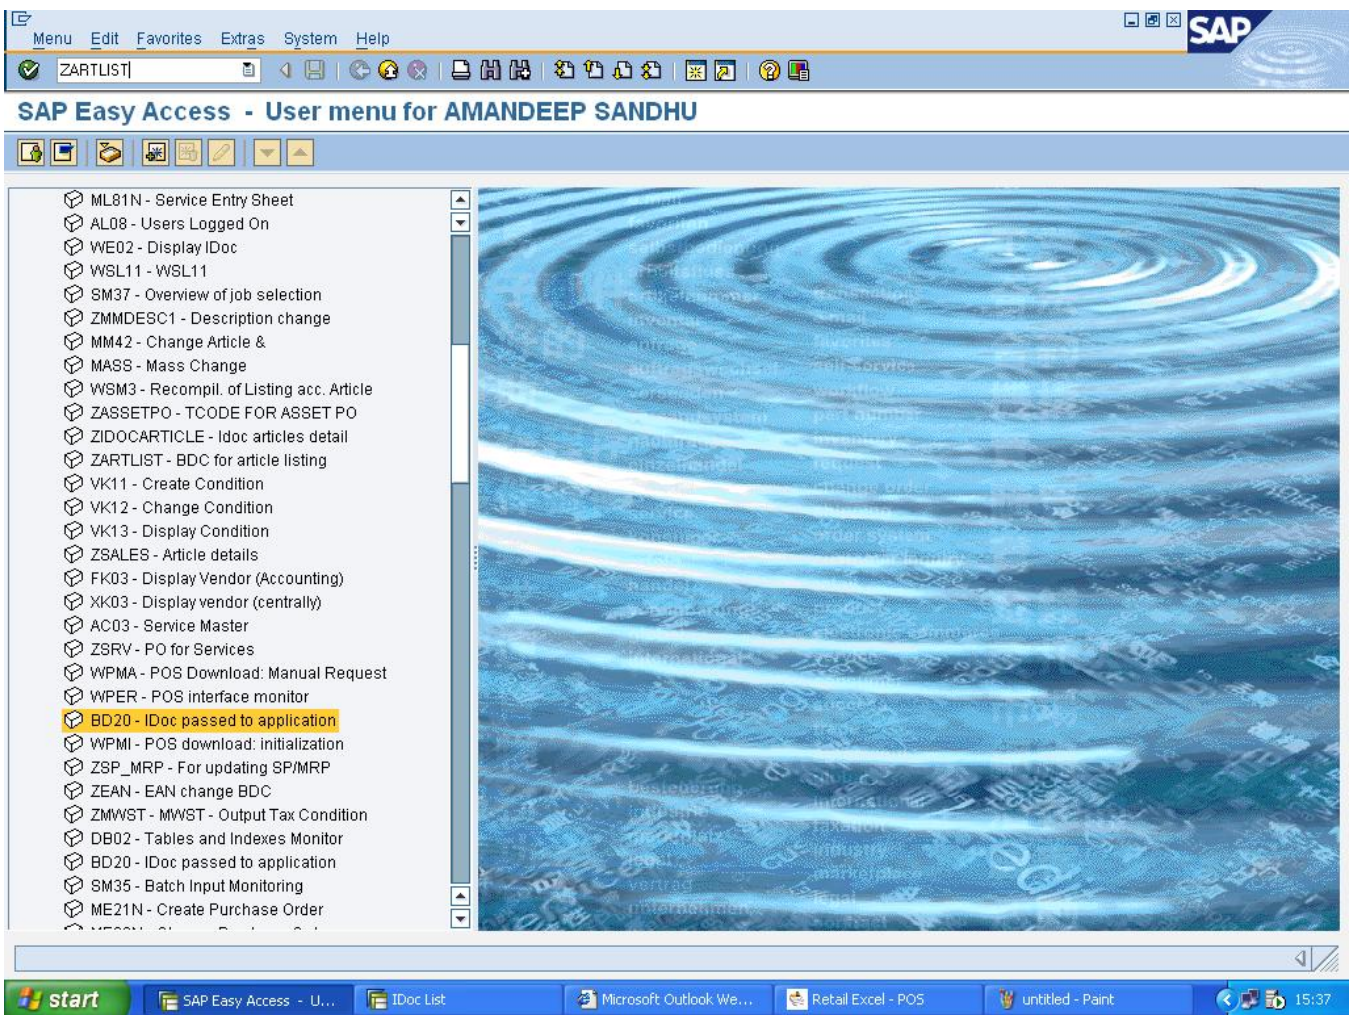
Menu Edit Favorites Extras System Help

SAP

ZARTLIST

SAP Easy Access - User menu for AMANDEEP SANDHU

ML81N - Service Entry Sheet
AL08 - Users Logged On
WE02 - Display IDoc
WSL11 - WSL11
SM37 - Overview of job selection
ZMMDESC1 - Description change
MM42 - Change Article &
MASS - Mass Change
WSM3 - Recompil. of Listing acc. Article
ZASSETPO - TCODE FOR ASSET PO
ZIDOCARTICLE - Idoc articles detail
ZARTLIST - BDC for article listing
VK11 - Create Condition
VK12 - Change Condition
VK13 - Display Condition
ZSALES - Article details
FK03 - Display Vendor (Accounting)
XK03 - Display vendor (centrally)
AC03 - Service Master
ZSRV - PO for Services
WPMA - POS Download: Manual Request
WPER - POS interface monitor
BD20 - IDoc passed to application
WPMI - POS download: initialization
ZSP_MRP - For updating SP/MRP
ZEAN - EAN change BDC
ZMWST - MWST - Output Tax Condition
DB02 - Tables and Indexes Monitor
BD20 - IDoc passed to application
SM35 - Batch Input Monitoring
ME21N - Create Purchase Order
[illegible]

start | SAP Easy Access - U... | IDoc List | Microsoft Outlook We... | Retail Excel - POS | untitled - Paint | 15:37